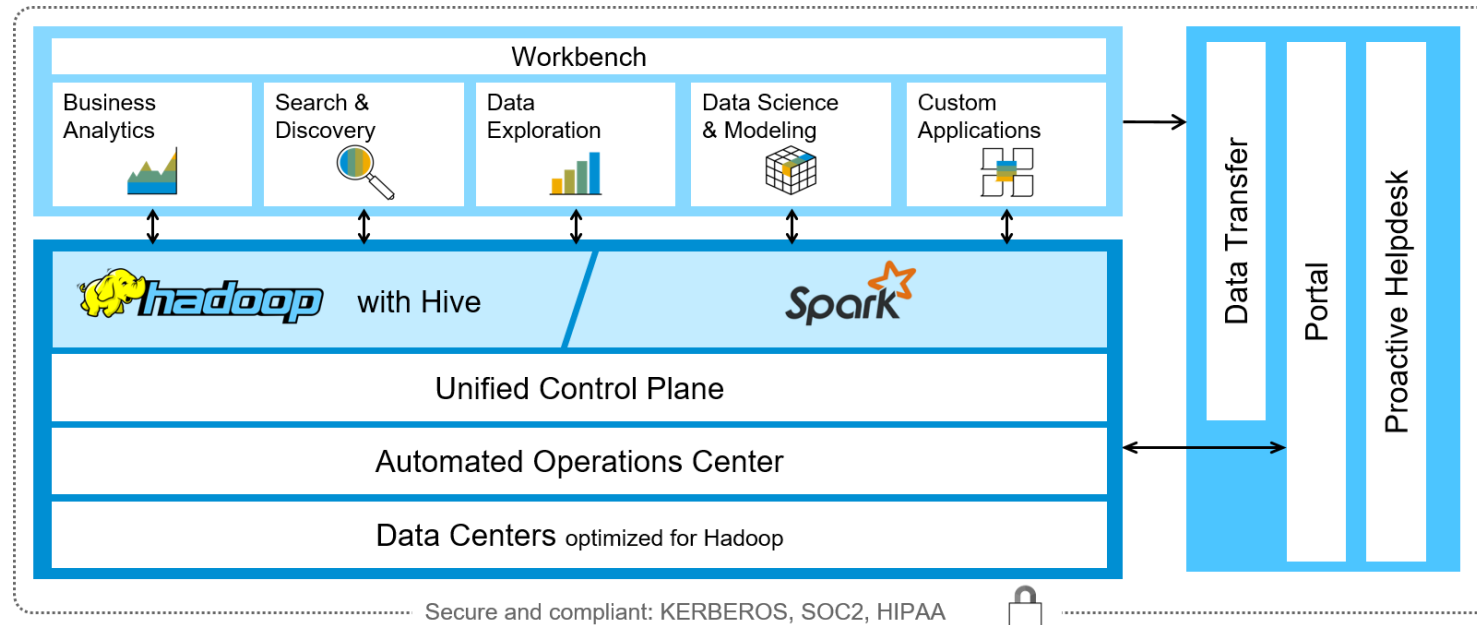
Workbench

Business Analytics

Search & Discovery

Data Exploration

Data Science & Modeling

Custom Applications

hadoop with Hive

Spark

Unified Control Plane

Automated Operations Center

Data Centers optimized for Hadoop

Data Transfer

Portal

Proactive Helpdesk

Secure and compliant: KERBEROS, SOC2, HIPAA